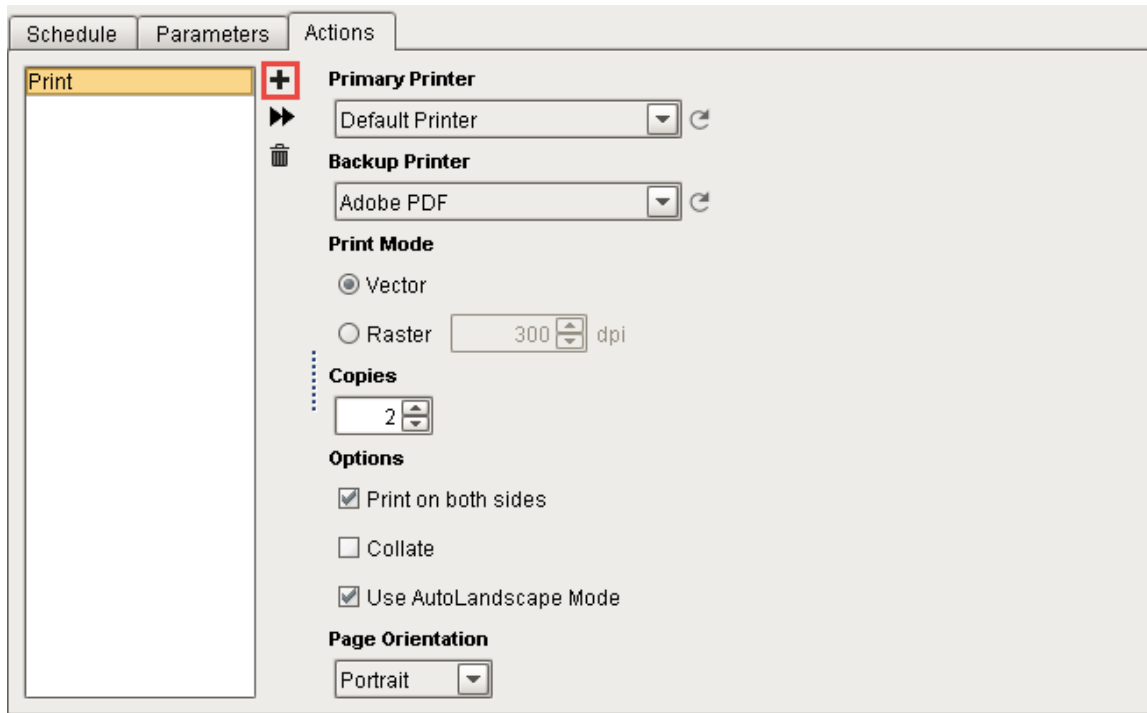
Schedule Parameters Actions

Print

Primary Printer

Default Printer

Backup Printer

Adobe PDF

Print Mode

Vector

Raster 300 dpi

Copies

2

Options

Print on both sides

Collate

Use AutoLandscape Mode

Page Orientation

Portrait